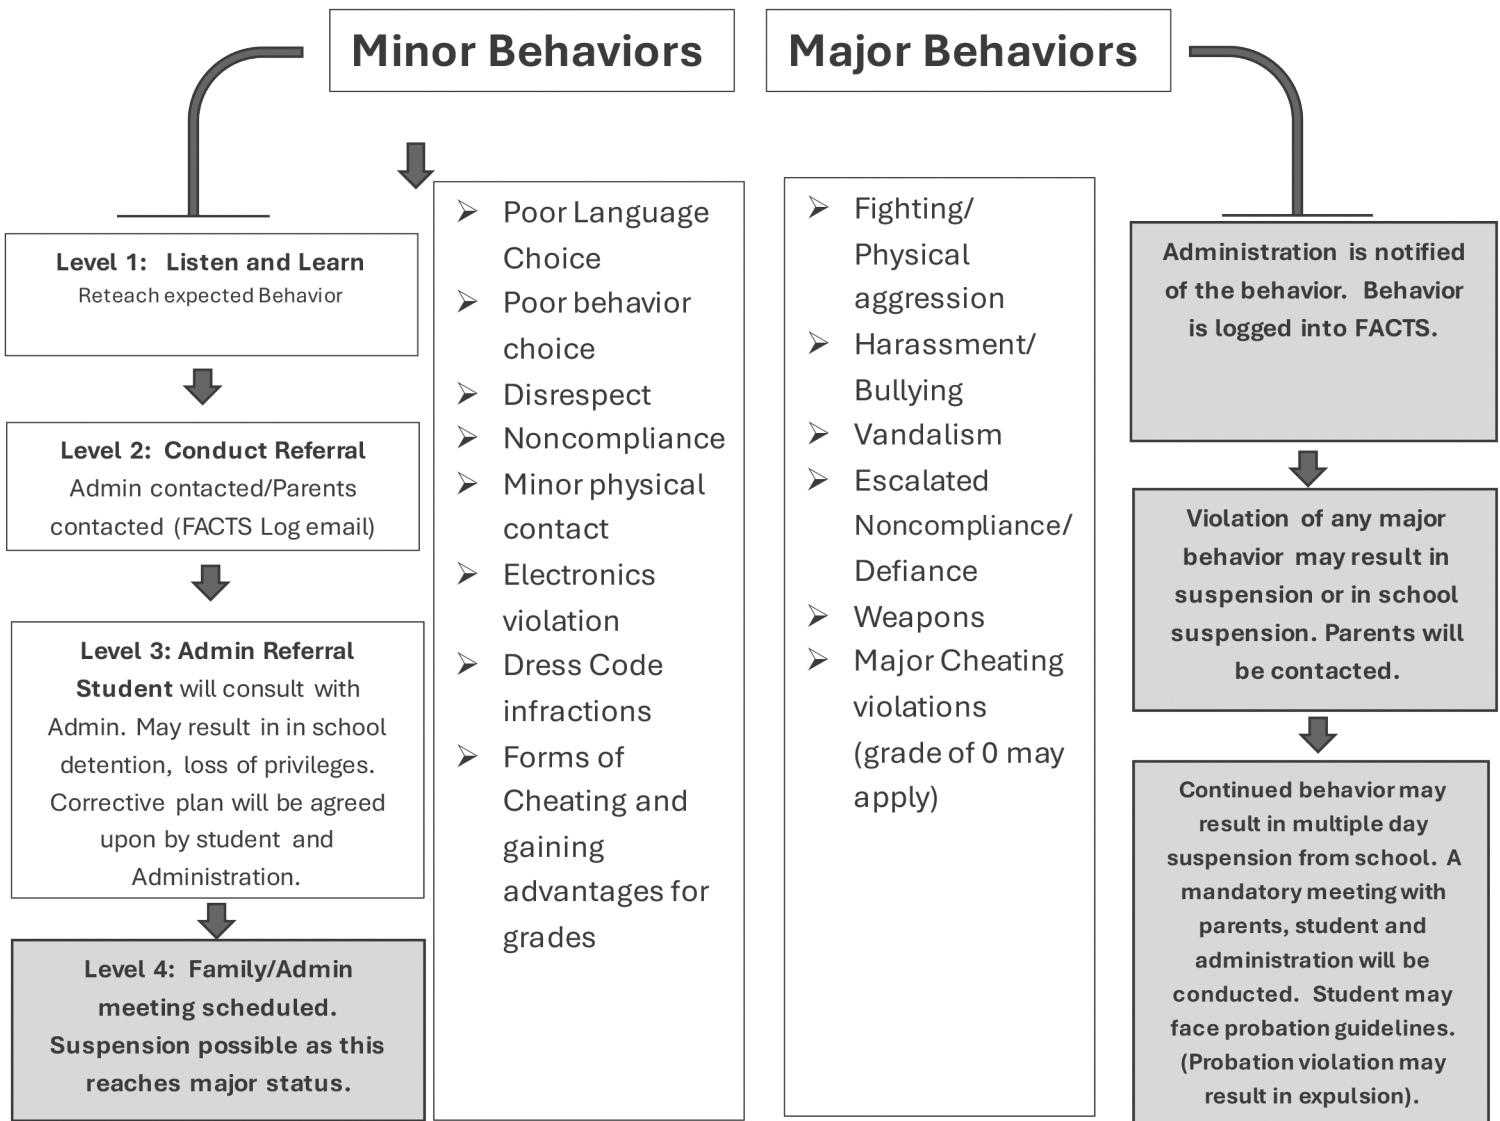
Minor Behaviors

Major Behaviors

Level 1: Listen and Learn
Reteach expected Behavior

Level 2: Conduct Referral
Admin contacted/Parents contacted (FACTS Log email)

Level 3: Admin Referral
Student will consult with Admin. May result in in school detention, loss of privileges. Corrective plan will be agreed upon by student and Administration.

Level 4: Family/Admin meeting scheduled. Suspension possible as this reaches major status.

➢ Poor Language Choice
➢ Poor behavior choice
➢ Disrespect
➢ Noncompliance
➢ Minor physical contact
➢ Electronics violation
➢ Dress Code infractions
➢ Forms of Cheating and gaining advantages for grades

➢ Fighting/ Physical aggression
➢ Harassment/ Bullying
➢ Vandalism
➢ Escalated Noncompliance/ Defiance
➢ Weapons
➢ Major Cheating violations (grade of 0 may apply)

Administration is notified of the behavior. Behavior is logged into FACTS.

Violation of any major behavior may result in suspension or in school suspension. Parents will be contacted.

Continued behavior may result in multiple day suspension from school. A mandatory meeting with parents, student and administration will be conducted. Student may face probation guidelines. (Probation violation may result in expulsion).